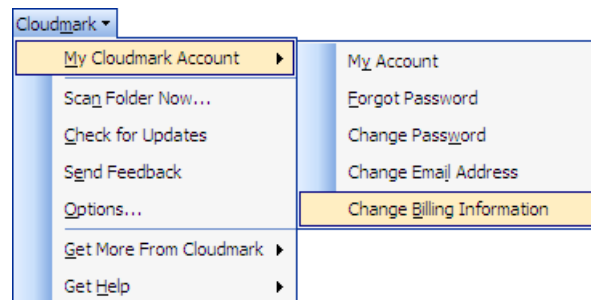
Cloudmark ▾

My Cloudmark Account ▸

Scan Folder Now...

Check for Updates

Send Feedback

Options...

Get More From Cloudmark ▸

Get Help ▸

My Account

Forgot Password

Change Password

Change Email Address

Change Billing Information